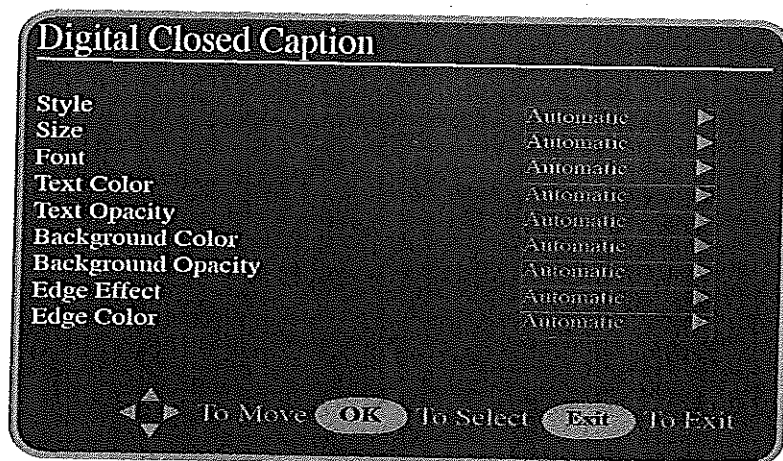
Digital Closed Caption

| | |
|---|---|
| Style | Automatic |
| Size | Automatic |
| Font | Automatic |
| Text Color | Automatic |
| Text Opacity | Automatic |
| Background Color | Automatic |
| Background Opacity | Automatic |
| Edge Effect | Automatic |
| Edge Color | Automatic |

To Move OK To Select Exit To Exit